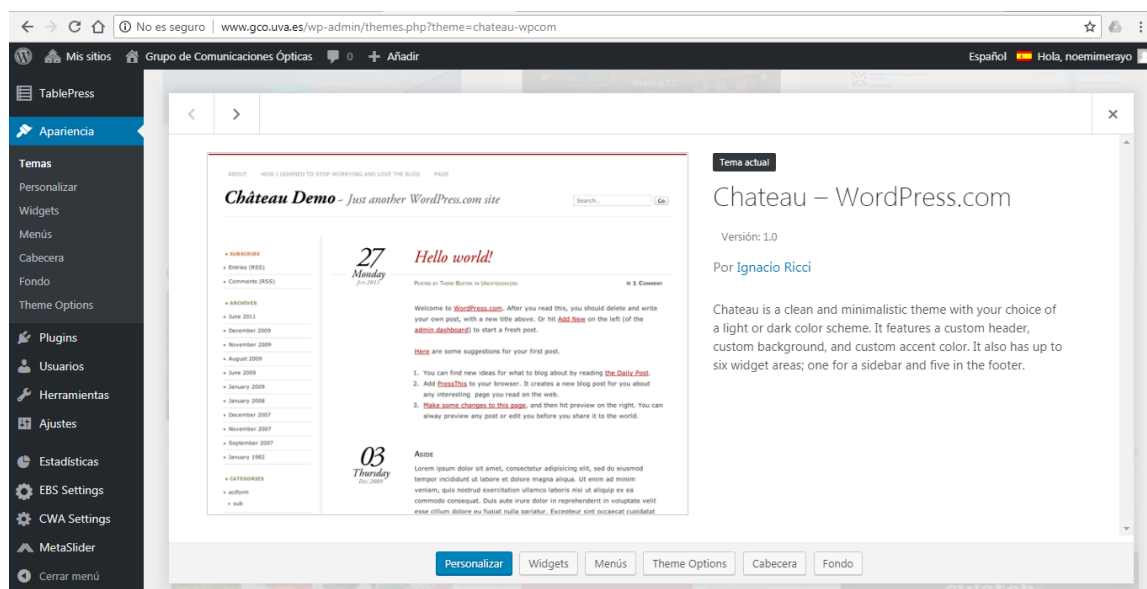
No es seguro | www.gco.uva.es/wp-admin/themes.php?theme=chateau-wpcom

Mis sitios  Grupo de Comunicaciones Ópticas  0  Añadir  Español  Hola, noemimerayo

TablePress
Apariencia
Temas
Personalizar
Widgets
Menús
Cabecera
Fondo
Theme Options
Plugins
Usuarios
Herramientas
Ajustes
Estadísticas
EBS Settings
CWA Settings
MetaSlider
Cerrar menú

ABOUT  HOW I LEARNED TO STOP WORRYING AND LOVE THE BLOG  PAGE

Château Demo - Just another WordPress.com site

Search... Go

SUBSCRIBE
Entries (RSS)
Comments (RSS)

ARCHIVES
June 2011
December 2009
November 2009
August 2009
June 2009
January 2009
January 2008
December 2007
November 2007
September 2007
January 1982

CATEGORIES
aciform
sub

27 Monday Jun 2011

Hello world!

Posted by Theme Buster in Uncategorized  1 Comment

Welcome to WordPress.com. After you read this, you should delete and write your own post, with a new title above. Or hit Add New on the left (of the admin dashboard) to start a fresh post.

Here are some suggestions for your first post.

1. You can find new ideas for what to blog about by reading the Daily Post.
2. Add PressThis to your browser. It creates a new blog post for you about any interesting page you read on the web.
3. Make some changes to this page, and then hit preview on the right. You can alway preview any post or edit you before you share it to the world.

03 Thursday Dec 2009

Aside

Lorem ipsum dolor sit amet, consectetur adipisicing elit, sed do eiusmod tempor incididunt ut labore et dolore magna aliqua. Ut enim ad minim veniam, quis nostrud exercitation ullamco laboris nisi ut aliquip ex ea commodo consequat. Duis aute irure dolor in reprehenderit in voluptate velit esse cillum dolore eu fugiat nulla pariatur. Excepteur sint occaecat cupidatat

Tema actual

Chateau – WordPress.com

Versión: 1.0

Por Ignacio Ricci

Chateau is a clean and minimalistic theme with your choice of a light or dark color scheme. It features a custom header, custom background, and custom accent color. It also has up to six widget areas; one for a sidebar and five in the footer.

Personalizar  Widgets  Menús  Theme Options  Cabecera  Fondo